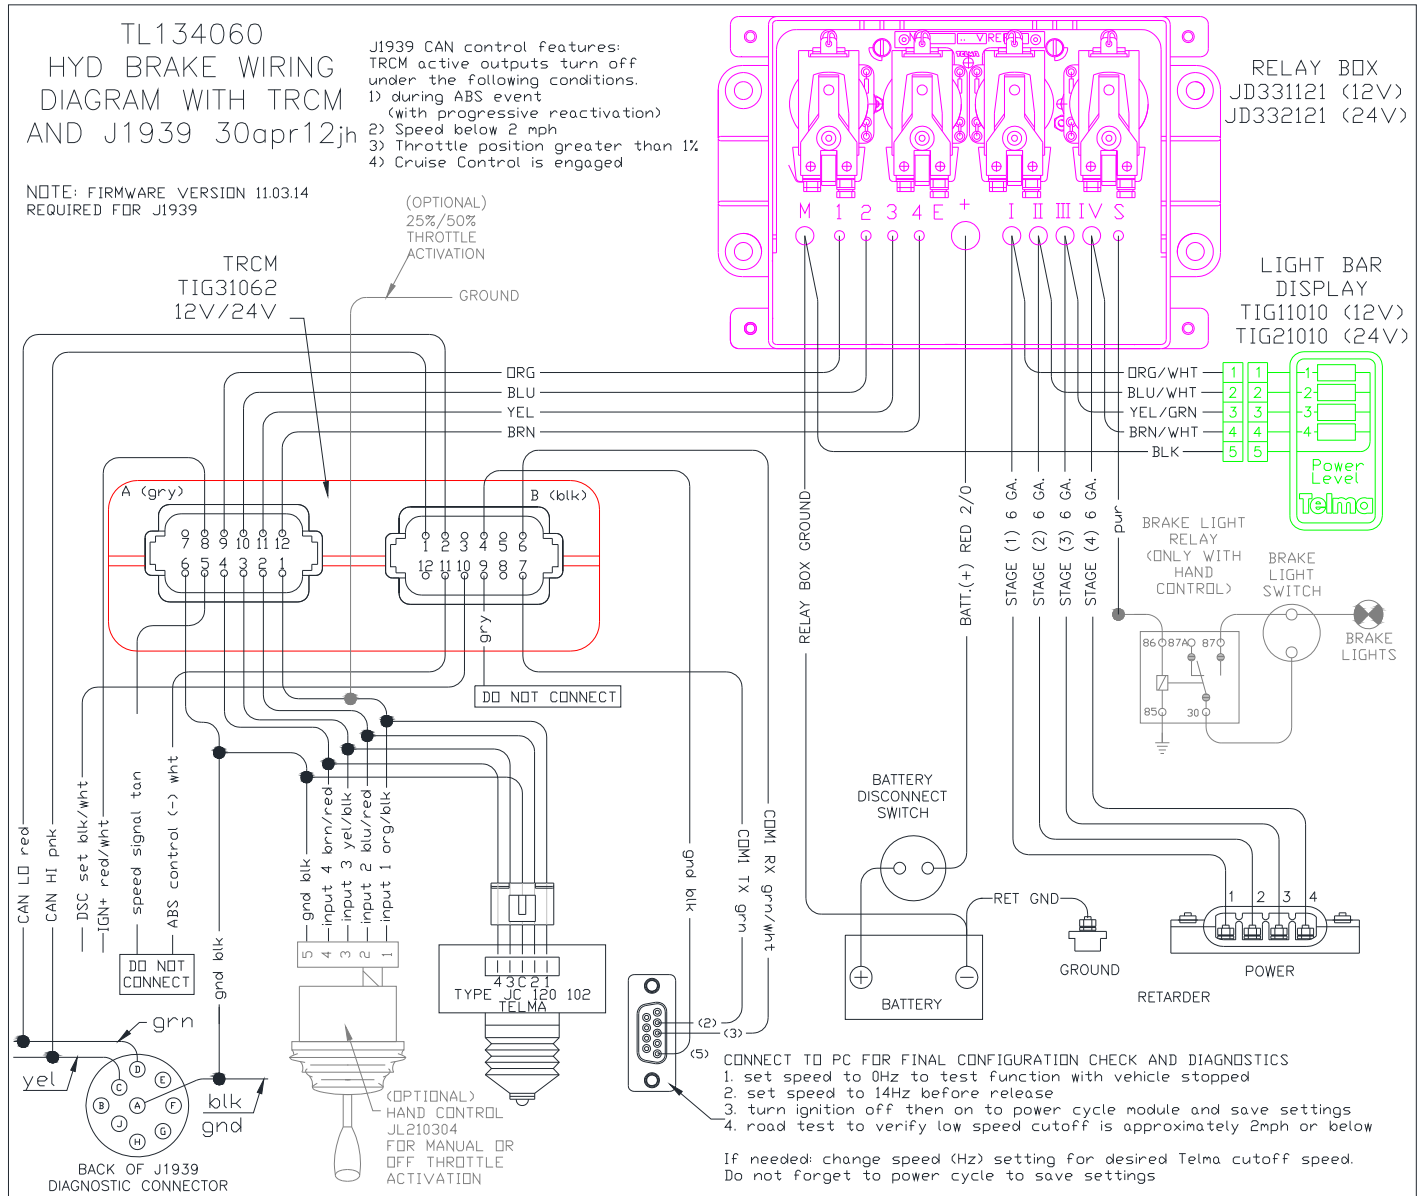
TL134060
HYD BRAKE WIRING DIAGRAM WITH TRCM AND J1939 30apr12jh

J1939 CAN control features:
TRCM active outputs turn off under the following conditions.
1) during ABS event
(with progressive reactivation)
2) Speed below 2 mph
3) Throttle position greater than 1%
4) Cruise Control is engaged

NOTE: FIRMWARE VERSION 11.03.14 REQUIRED FOR J1939

RELAY BOX
JD331121 (12V)
JD332121 (24V)

M 1 2 3 4 E + I II III IV S

(OPTIONAL)
25%/50%
THROTTLE
ACTIVATION

GROUND

TRCM
TIG31062
12V/24V

LIGHT BAR DISPLAY
TIG11010 (12V)
TIG21010 (24V)

ORG
BLU
YEL
BRN

ORG/WHT
BLU/WHT
YEL/GRN
BRN/WHT
BLK

1 1 -1-
2 2 -2-
3 3 -3-
4 4 -4-
5 5

Power Level
Telma

A (gry)
7 8 9 10 11 12
6 5 4 3 2 1

B (blk)
1 2 3 4 5 6
12 11 10 9 8 7

gry

DO NOT CONNECT

RELAY BOX GROUND
BATT.(+) RED 2/0
STAGE (1) 6 GA.
STAGE (2) 6 GA.
STAGE (3) 6 GA.
STAGE (4) 6 GA.
pur

BRAKE LIGHT RELAY (ONLY WITH HAND CONTROL)
BRAKE LIGHT SWITCH
BRAKE LIGHTS

86 87A 87
85 30

CAN LO red
CAN HI pnk
DSC set blk/wht
IGN+ red/wht
speed signal tan
ABS control (-) wht
DO NOT CONNECT
gnd blk
gnd blk
input 4 brn/red
input 3 yel/blk
input 2 blu/red
input 1 org/blk
gnd blk
COM1 TX grn
COM1 RX grn/wht

5 4 3 2 1

4 3 C 2 1
TYPE JC 120 102
TELMA

BATTERY DISCONNECT SWITCH

RET GND
GROUND
BATTERY
RETARDER
1 2 3 4
POWER

grn
yel
blk
gnd

D C E B A F J G H

BACK OF J1939 DIAGNOSTIC CONNECTOR

(OPTIONAL)
HAND CONTROL
JL210304
FOR MANUAL OR OFF THROTTLE ACTIVATION

(2)
(3)
(5)

CONNECT TO PC FOR FINAL CONFIGURATION CHECK AND DIAGNOSTICS
1. set speed to 0Hz to test function with vehicle stopped
2. set speed to 14Hz before release
3. turn ignition off then on to power cycle module and save settings
4. road test to verify low speed cutoff is approximately 2mph or below

If needed: change speed (Hz) setting for desired Telma cutoff speed.
Do not forget to power cycle to save settings